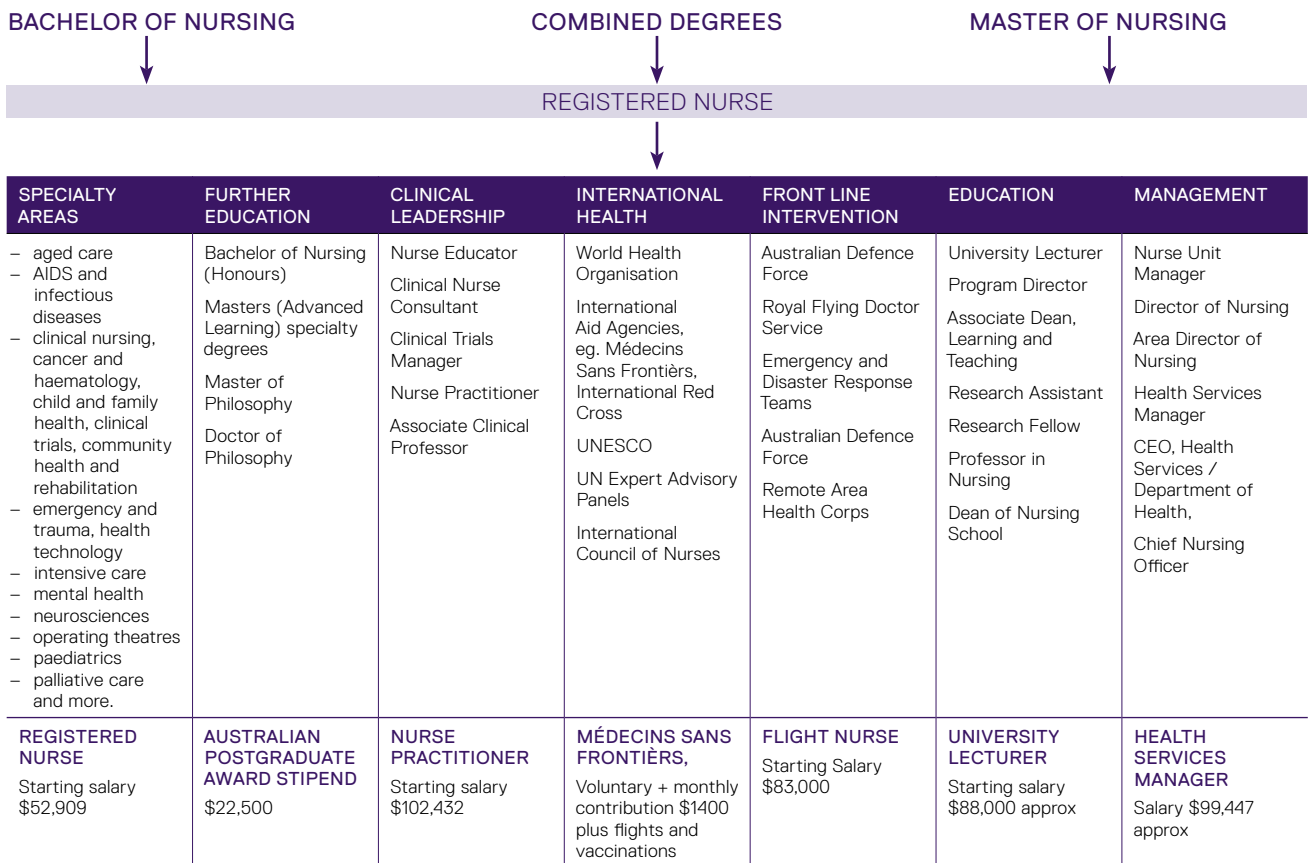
BACHELOR OF NURSING

COMBINED DEGREES

MASTER OF NURSING

REGISTERED NURSE

| SPECIALTY AREAS | FURTHER EDUCATION | CLINICAL LEADERSHIP | INTERNATIONAL HEALTH | FRONT LINE INTERVENTION | EDUCATION | MANAGEMENT |
|---|---|---|---|---|---|---|
| – aged care<br>– AIDS and infectious diseases<br>– clinical nursing, cancer and haematology, child and family health, clinical trials, community health and rehabilitation<br>– emergency and trauma, health technology<br>– intensive care<br>– mental health<br>– neurosciences<br>– operating theatres<br>– paediatrics<br>– palliative care and more. | Bachelor of Nursing (Honours)<br>Masters (Advanced Learning) specialty degrees<br>Master of Philosophy<br>Doctor of Philosophy | Nurse Educator<br>Clinical Nurse Consultant<br>Clinical Trials Manager<br>Nurse Practitioner<br>Associate Clinical Professor | World Health Organisation<br>International Aid Agencies, eg. Médecins Sans Frontièrs, International Red Cross<br>UNESCO<br>UN Expert Advisory Panels<br>International Council of Nurses | Australian Defence Force<br>Royal Flying Doctor Service<br>Emergency and Disaster Response Teams<br>Australian Defence Force<br>Remote Area Health Corps | University Lecturer<br>Program Director<br>Associate Dean, Learning and Teaching<br>Research Assistant<br>Research Fellow<br>Professor in Nursing<br>Dean of Nursing School | Nurse Unit Manager<br>Director of Nursing<br>Area Director of Nursing<br>Health Services Manager<br>CEO, Health Services / Department of Health,<br>Chief Nursing Officer |
| REGISTERED NURSE<br>Starting salary $52,909 | AUSTRALIAN POSTGRADUATE AWARD STIPEND<br>$22,500 | NURSE PRACTITIONER<br>Starting salary $102,432 | MÉDECINS SANS FRONTIÈRS,<br>Voluntary + monthly contribution $1400 plus flights and vaccinations | FLIGHT NURSE<br>Starting Salary $83,000 | UNIVERSITY LECTURER<br>Starting salary $88,000 approx | HEALTH SERVICES MANAGER<br>Salary $99,447 approx |